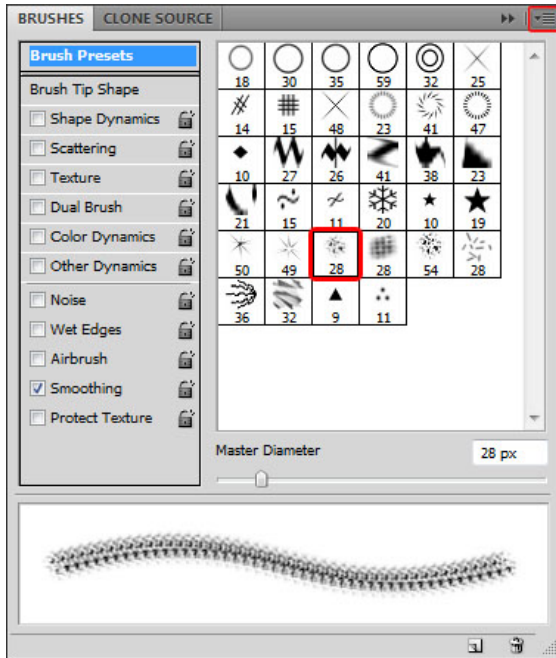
BRUSHES CLONE SOURCE

Brush Presets
Brush Tip Shape
Shape Dynamics
Scattering
Texture
Dual Brush
Color Dynamics
Other Dynamics
Noise
Wet Edges
Airbrush
Smoothing
Protect Texture

| 18 | 30 | 35 | 59 | 32 | 25 |
|---|---|---|---|---|---|
| 14 | 15 | 48 | 23 | 41 | 47 |
| 10 | 27 | 26 | 41 | 38 | 23 |
| 21 | 15 | 11 | 20 | 10 | 19 |
| 50 | 49 | 28 | 28 | 54 | 28 |
| 36 | 32 | 9 | 11 | | |

Master Diameter
28 px